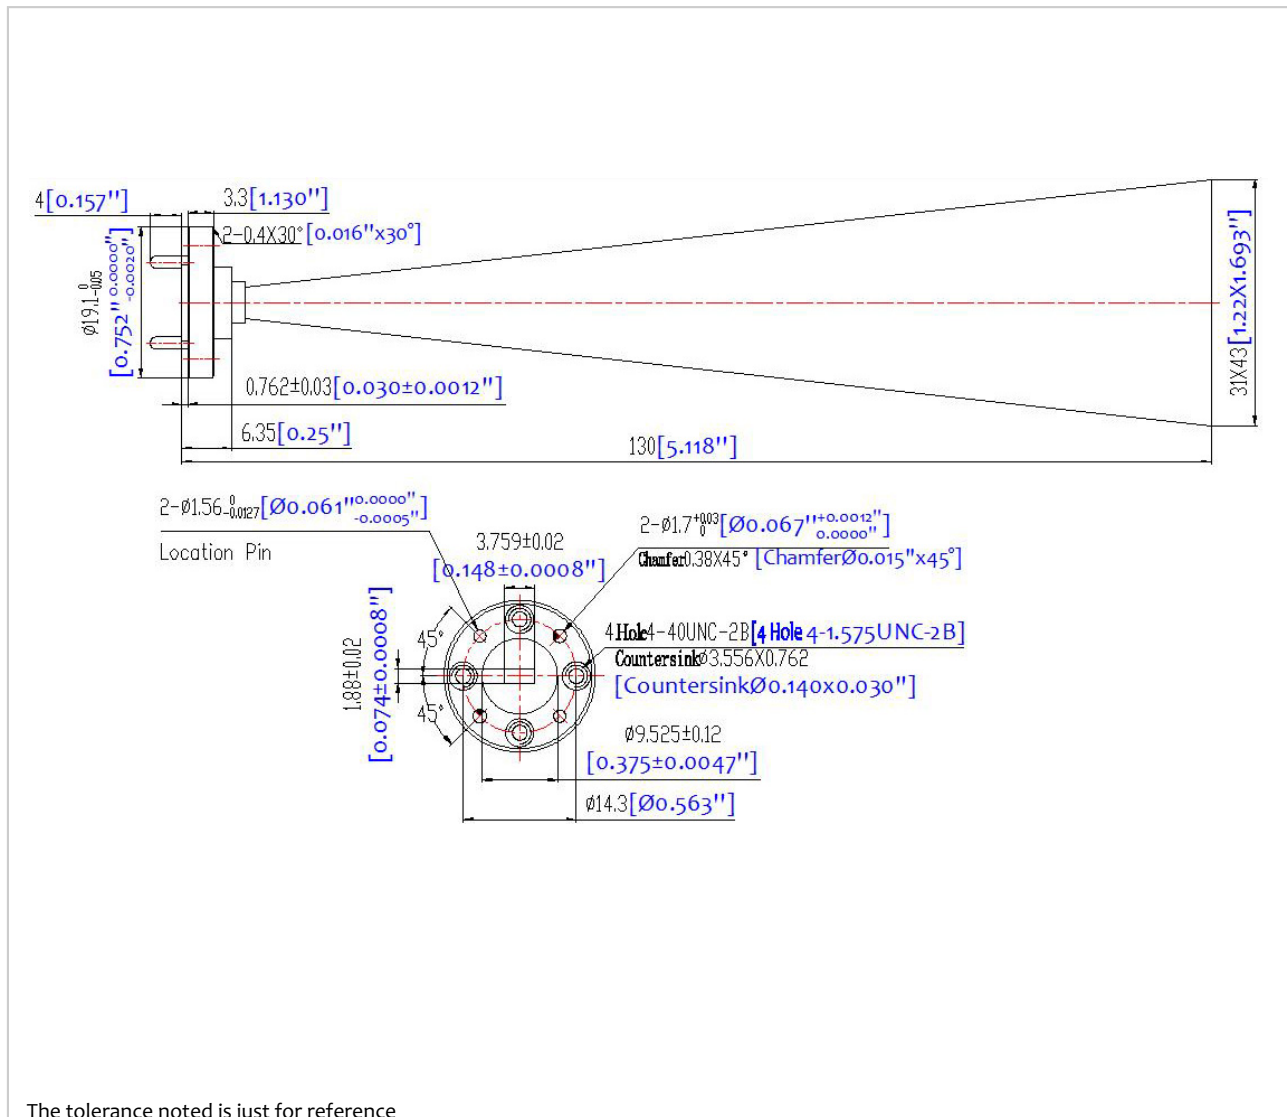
4[0.157"]
3.3[1.130"]
2-0.4X30°[0.016"x30°]
$\varnothing 19.1^{0}_{-0.05}$
$[0.752"^{0.0000"}_{-0.0020"}]$
0.762±0.03[0.030±0.0012"]
6.35[0.25"]
130[5.118"]
31X43[1.22X1.693"]

2-$\varnothing 1.56^{0}_{-0.0127}$[$\varnothing 0.061"^{0.0000"}_{-0.0005"}$]
Location Pin
3.759±0.02
[0.148±0.0008"]
2-$\varnothing 1.7^{+0.03}_{0}$[$\varnothing 0.067"^{+0.0012"}_{0.0000"}$]
Chamfer0.38X45° [Chamfer$\varnothing$0.015"x45°]
45°
45°
1.88±0.02
[0.074±0.0008"]
4 Hole4-40UNC-2B[4 Hole 4-1.575UNC-2B]
Countersink$\varnothing$3.556X0.762
[Countersink$\varnothing$0.140x0.030"]
$\varnothing$9.525±0.12
[0.375±0.0047"]
$\varnothing$14.3[$\varnothing$0.563"]

The tolerance noted is just for reference